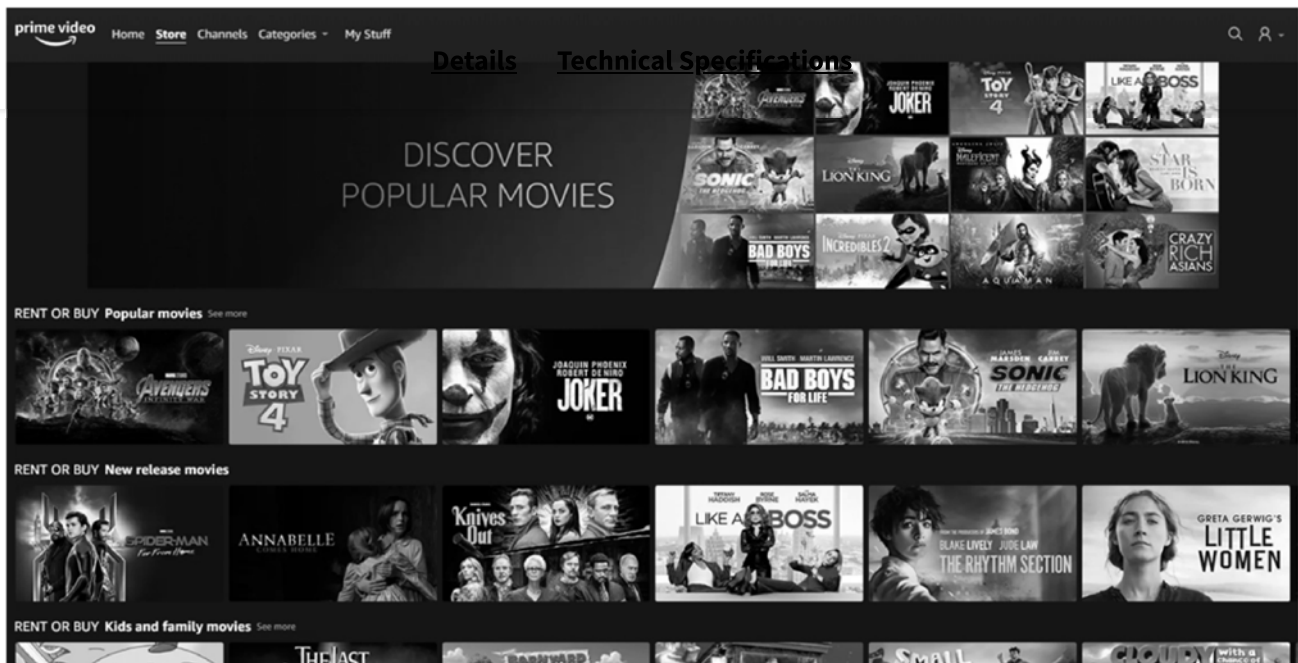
prime video Home Store Channels Categories My Stuff

Details Technical Specifications

DISCOVER POPULAR MOVIES

AVENGERS JOAQUIN PHOENIX ROBERT DE NIRO JOKER TOY STORY 4 LIKE A BOSS SONIC THE HEDGEHOG LION KING MALEFICENT A STAR IS BORN BAD BOYS FOR LIFE INCREDIBLES 2 AQUAMAN CRAZY RICH ASIANS

RENT OR BUY Popular movies See more

AVENGERS INFINITY WAR

Disney PIXAR TOY STORY 4

JOAQUIN PHOENIX ROBERT DE NIRO JOKER

WILL SMITH MARTIN LAWRENCE BAD BOYS FOR LIFE

JAMES MARSDEN JIM CARREY SONIC THE HEDGEHOG

Disney LION KING

RENT OR BUY New release movies

SPIDER-MAN Far From Home

ANNABELLE COMES HOME

Knives Out

TIFFANY HADDISH ROSE BYRNE SALMA HAYEK LIKE A BOSS

BLAKE LIVELY JUDE LAW THE RHYTHM SECTION

GRETA GERWIG'S LITTLE WOMEN

RENT OR BUY Kids and family movies See more

THE LAST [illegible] Small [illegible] CLOUDY with a chance of